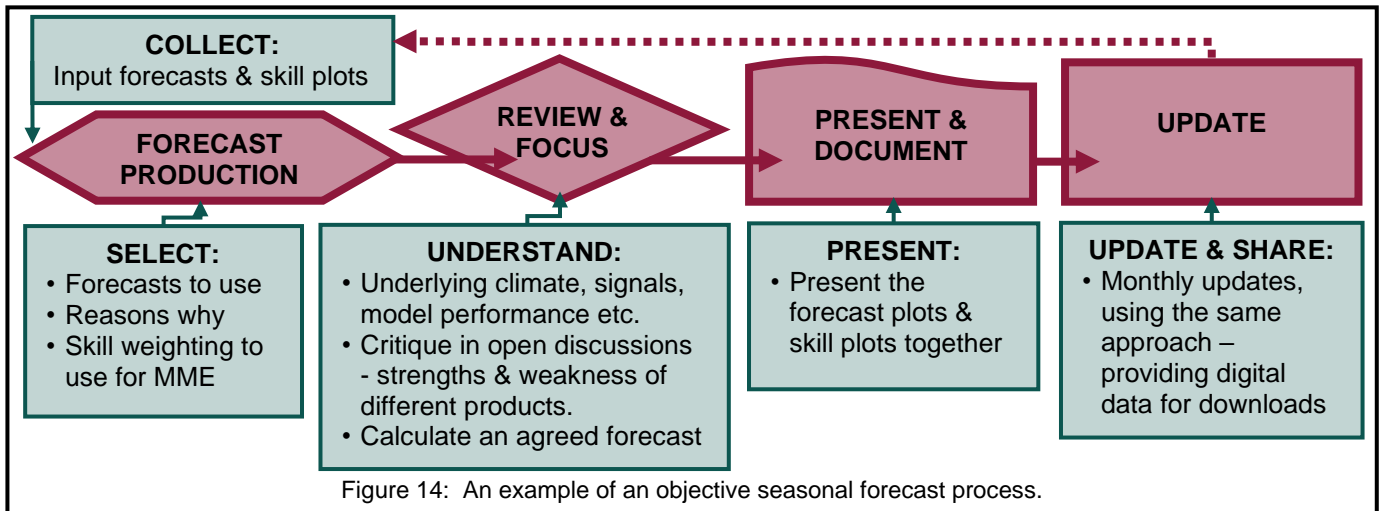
COLLECT:
Input forecasts & skill plots

FORECAST PRODUCTION

REVIEW & FOCUS

PRESENT & DOCUMENT

UPDATE

SELECT:
• Forecasts to use
• Reasons why
• Skill weighting to use for MME

UNDERSTAND:
• Underlying climate, signals, model performance etc.
• Critique in open discussions - strengths & weakness of different products.
• Calculate an agreed forecast

PRESENT:
• Present the forecast plots & skill plots together

UPDATE & SHARE:
• Monthly updates, using the same approach – providing digital data for downloads

Figure 14: An example of an objective seasonal forecast process.